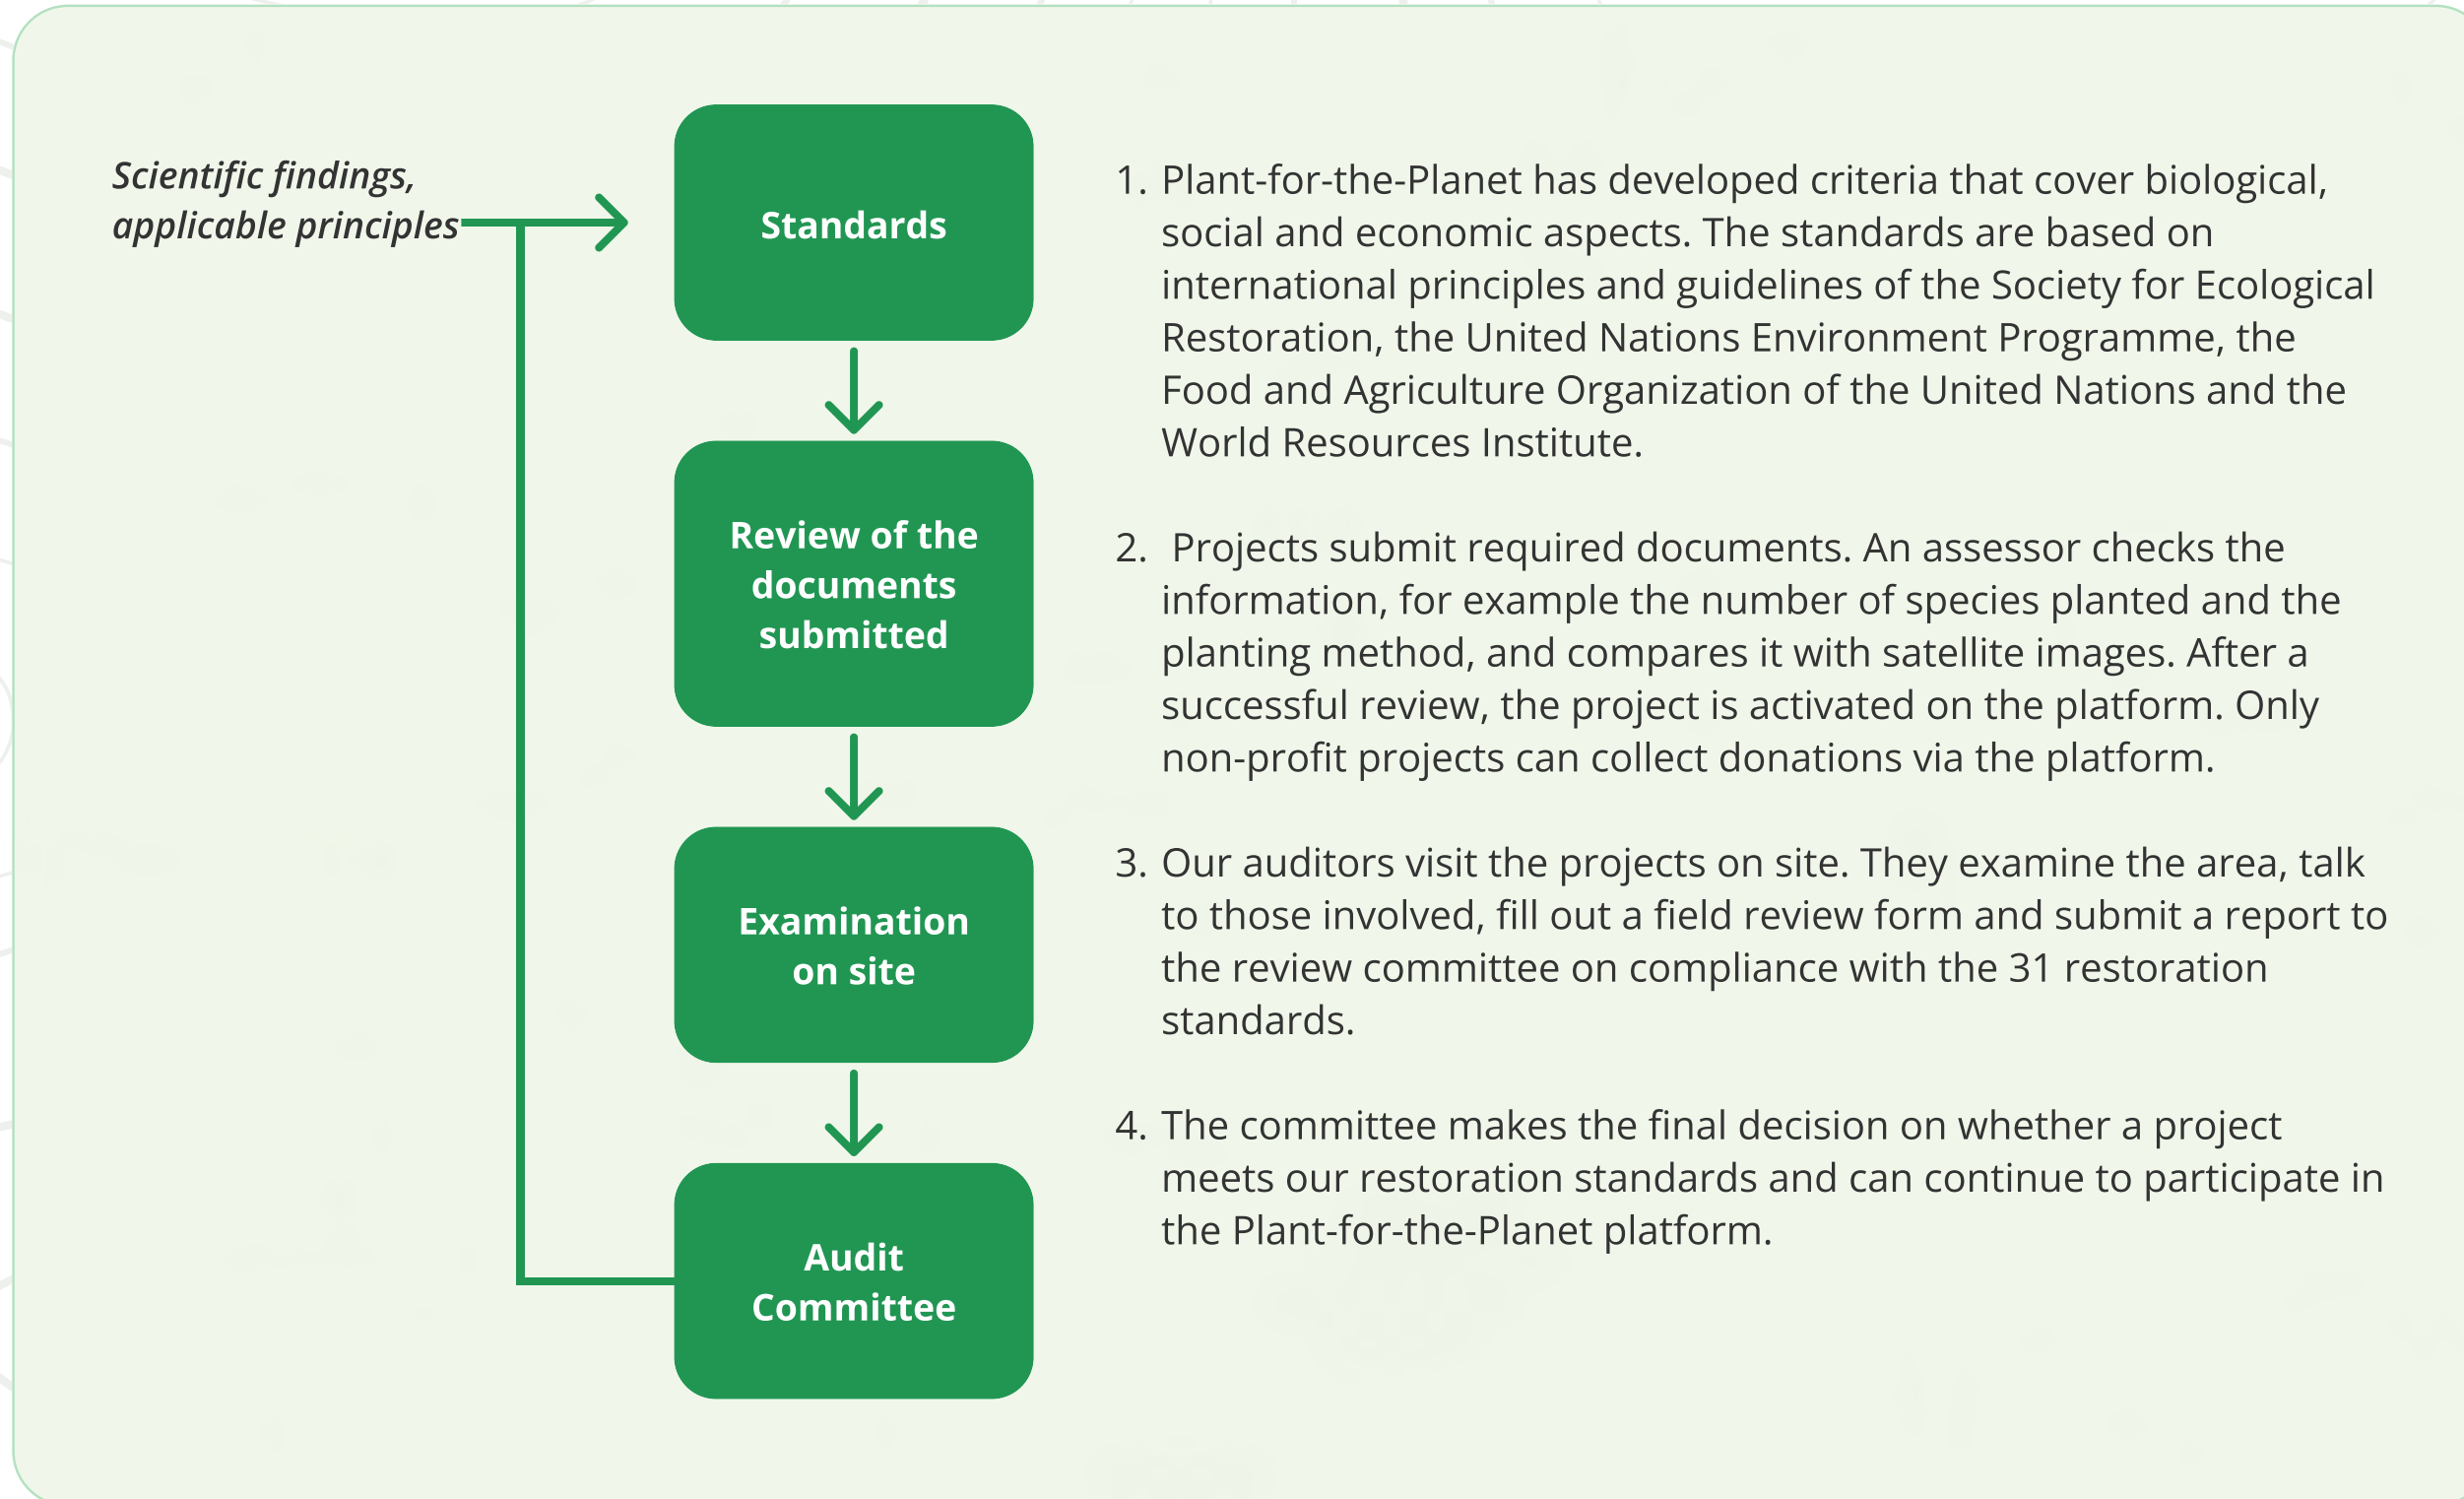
Scientific findings, applicable principles

Standards

Review of the documents submitted

Examination on site

Audit Committee

1. Plant-for-the-Planet has developed criteria that cover biological, social and economic aspects. The standards are based on international principles and guidelines of the Society for Ecological Restoration, the United Nations Environment Programme, the Food and Agriculture Organization of the United Nations and the World Resources Institute.

2. Projects submit required documents. An assessor checks the information, for example the number of species planted and the planting method, and compares it with satellite images. After a successful review, the project is activated on the platform. Only non-profit projects can collect donations via the platform.

3. Our auditors visit the projects on site. They examine the area, talk to those involved, fill out a field review form and submit a report to the review committee on compliance with the 31 restoration standards.

4. The committee makes the final decision on whether a project meets our restoration standards and can continue to participate in the Plant-for-the-Planet platform.